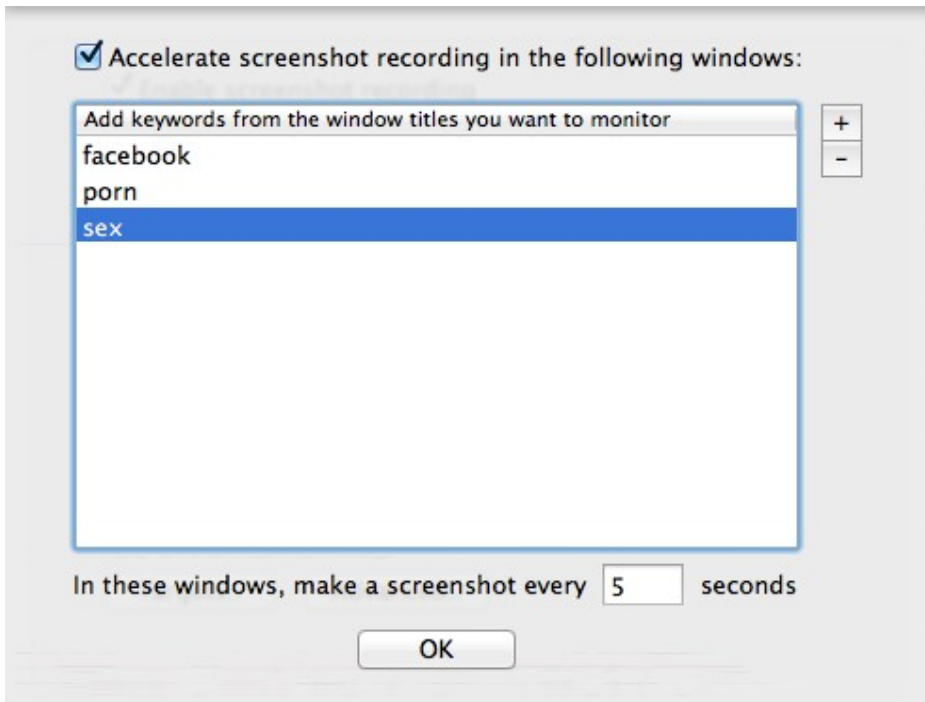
Accelerate screenshot recording in the following windows:

Enable screenshot recording

Add keywords from the window titles you want to monitor

facebook
porn
sex

+
-

In these windows, make a screenshot every 5 seconds

OK